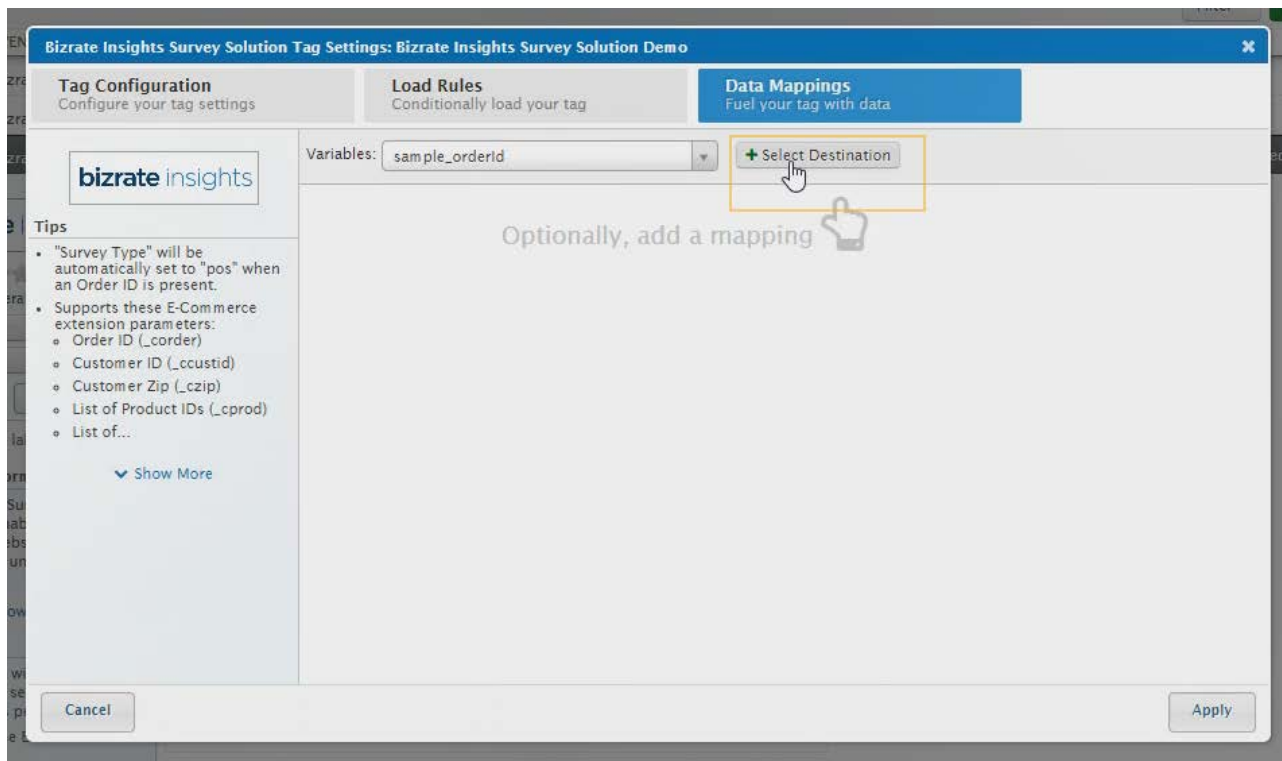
Bizrate Insights Survey Solution Tag Settings: Bizrate Insights Survey Solution Demo

Tag Configuration
Configure your tag settings

Load Rules
Conditionally load your tag

Data Mappings
Fuel your tag with data

bizrate insights

Tips

- "Survey Type" will be automatically set to "pos" when an Order ID is present.
- Supports these E-Commerce extension parameters:
  - Order ID (_corder)
  - Customer ID (_ccustid)
  - Customer Zip (_czip)
  - List of Product IDs (_cprod)
  - List of...

Show More

Variables: sample_orderId

+ Select Destination

Optionally, add a mapping

Cancel

Apply